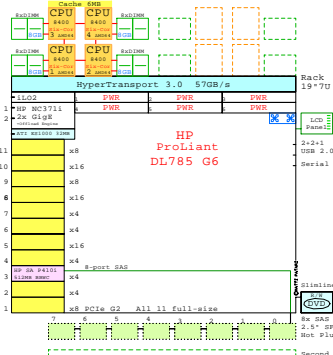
Cache 6MB
8xDIMM
CPU
8400
Six-Core
3 AMD64
CPU
8400
Six-Core
4 AMD64
8xDIMM
8GB
8GB
8xDIMM
CPU
8400
Six-Core
1 AMD64
CPU
8400
Six-Core
2 AMD64
8xDIMM
8GB
8GB
HyperTransport 3.0 57GB/s
Rack
19"7U
iLO2
1 PWR
2 PWR
3 PWR
HP NC371i
2x GigE
4 PWR
5 PWR
6 PWR
ATI ES1000 32MB
LCD
Panel
HP
ProLiant
DL785 G6
2+2+1
USB 2.0
Serial
11 x8
10 x16
9 x8
8 x16
7 x4
6 x4
5 x16
4 x4
HP SA P410i
512MB BBWC
8-port SAS
3 x4
2 x4
1 x8 PCIe G2 All 11 full-size
Slimline
DVD
7 6 5 4 3 2 1 0
8x SAS
2.5" SFF
Hot Plug
Second